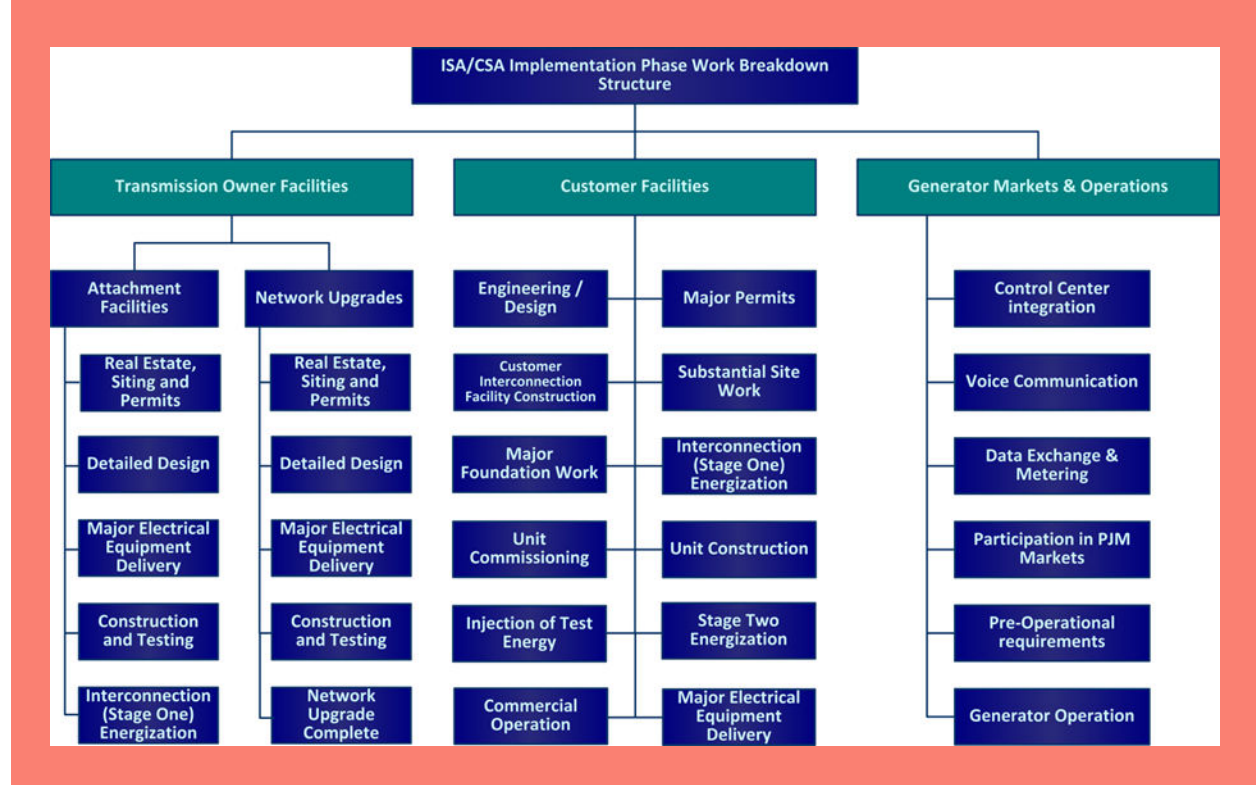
ISA/CSA Implementation Phase Work Breakdown Structure

Transmission Owner Facilities

Attachment Facilities

Real Estate, Siting and Permits

Detailed Design

Major Electrical Equipment Delivery

Construction and Testing

Interconnection (Stage One) Energization

Network Upgrades

Real Estate, Siting and Permits

Detailed Design

Major Electrical Equipment Delivery

Construction and Testing

Network Upgrade Complete

Customer Facilities

Engineering / Design

Major Permits

Customer Interconnection Facility Construction

Substantial Site Work

Major Foundation Work

Interconnection (Stage One) Energization

Unit Commissioning

Unit Construction

Injection of Test Energy

Stage Two Energization

Commercial Operation

Major Electrical Equipment Delivery

Generator Markets & Operations

Control Center integration

Voice Communication

Data Exchange & Metering

Participation in PJM Markets

Pre-Operational requirements

Generator Operation